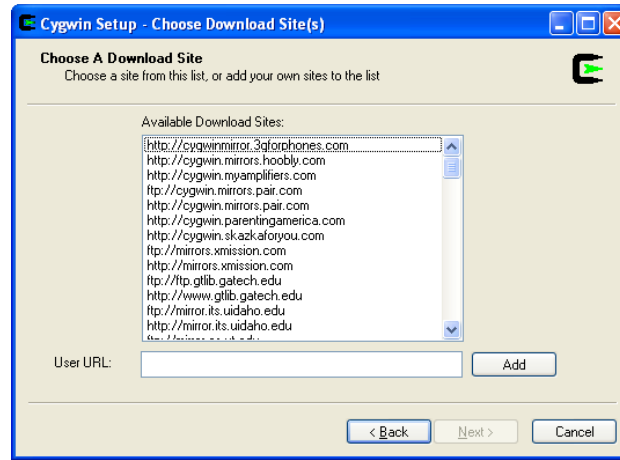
Cygwin Setup - Choose Download Site(s)

Choose A Download Site
Choose a site from this list, or add your own sites to the list

Available Download Sites:

http://cygwinmirror.3gforphones.com
http://cygwin.mirrors.hoobly.com
http://cygwin.myamplifiers.com
ftp://cygwin.mirrors.pair.com
http://cygwin.mirrors.pair.com
http://cygwin.parentingamerica.com
http://cygwin.skazkaforyou.com
ftp://mirrors.xmission.com
http://mirrors.xmission.com
ftp://ftp.gtlib.gatech.edu
http://www.gtlib.gatech.edu
ftp://mirror.its.uidaho.edu
http://mirror.its.uidaho.edu
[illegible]

User URL:

Add

< Back

Next >

Cancel